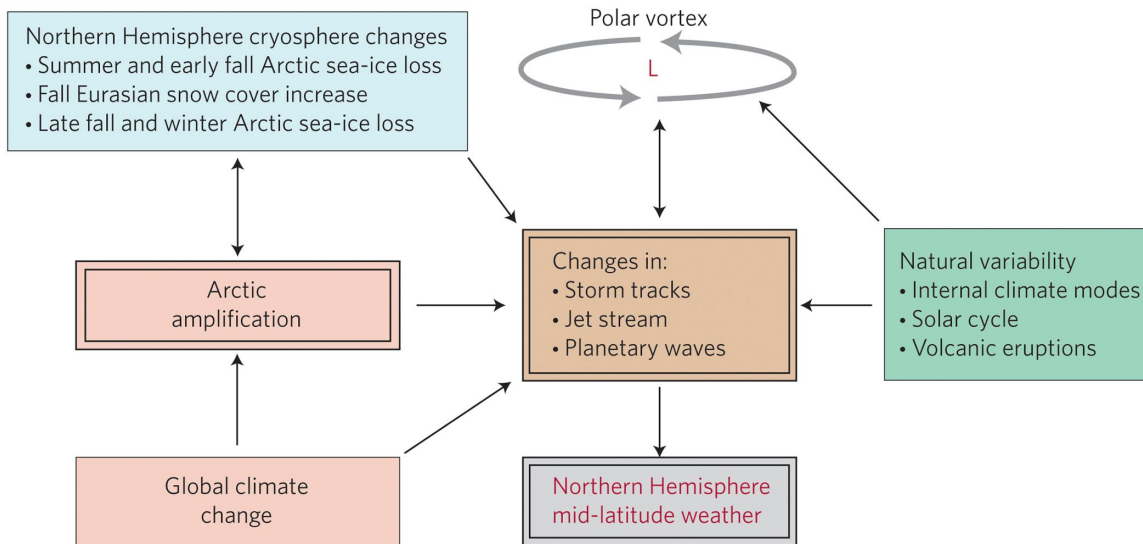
Northern Hemisphere cryosphere changes
• Summer and early fall Arctic sea-ice loss
• Fall Eurasian snow cover increase
• Late fall and winter Arctic sea-ice loss

Polar vortex

L

Arctic amplification

Changes in:
• Storm tracks
• Jet stream
• Planetary waves

Natural variability
• Internal climate modes
• Solar cycle
• Volcanic eruptions

Global climate change

Northern Hemisphere mid-latitude weather